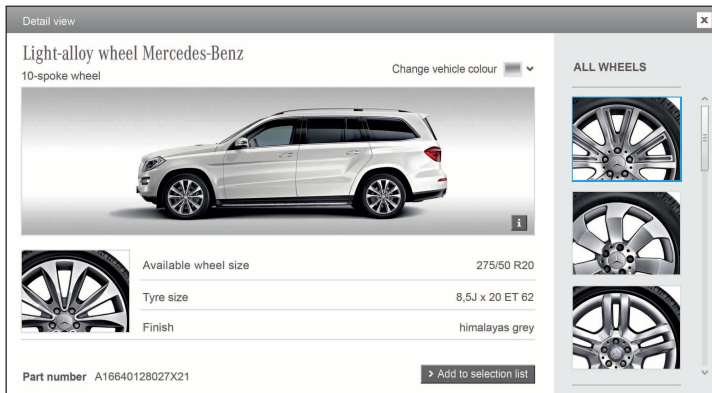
Detail view

×

Light-alloy wheel Mercedes-Benz

10-spoke wheel

Change vehicle colour

i

ALL WHEELS

| | |
|---|---|
| Available wheel size | 275/50 R20 |
| Tyre size | 8,5J x 20 ET 62 |
| Finish | himalayas grey |

Part number A16640128027X21

> Add to selection list